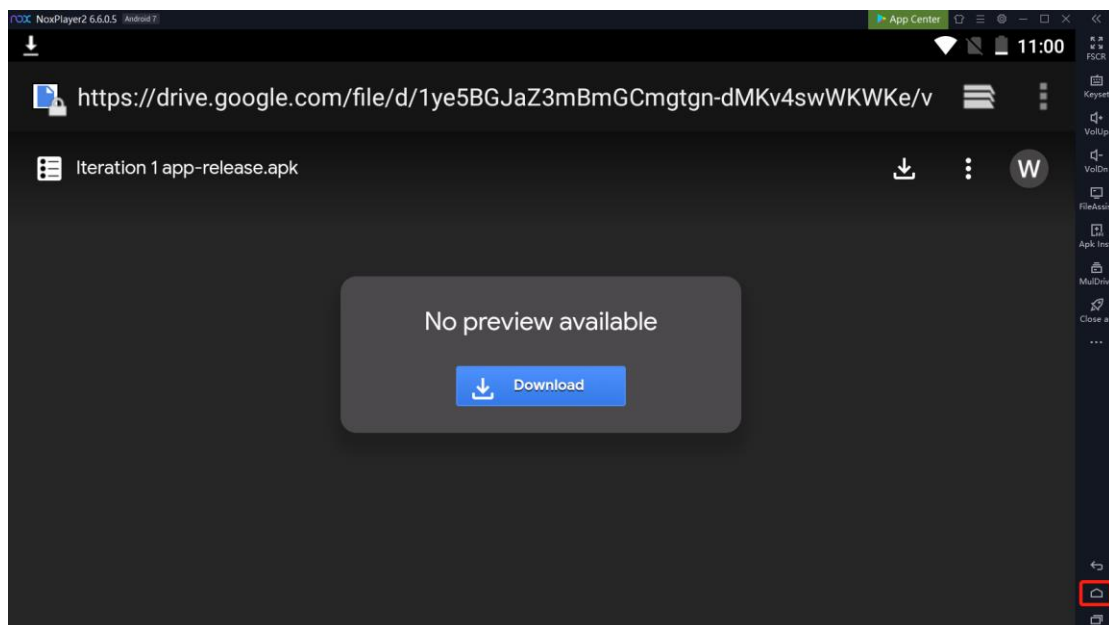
nox NoxPlayer2 6.6.0.5 Android 7
App Center

11:00

https://drive.google.com/file/d/1ye5BGJaZ3mBmGCmgtgn-dMKv4swWKWKe/v

Iteration 1 app-release.apk

W

No preview available

Download

FSCR
Keyset
VolUp
VolDn
FileAssi
Apk Ins
MulDriv
Close a
...